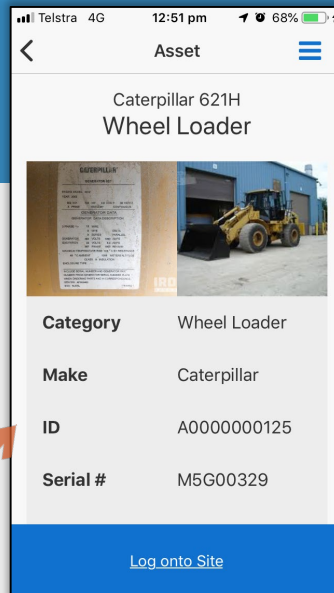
Telstra 4G 12:51 pm 68%

Asset

Caterpillar 621H
Wheel Loader

CATERPILLAR

IRD

| Category | Wheel Loader |
|---|---|
| Make | Caterpillar |
| ID | A0000000125 |
| Serial # | M5G00329 |

Log onto Site